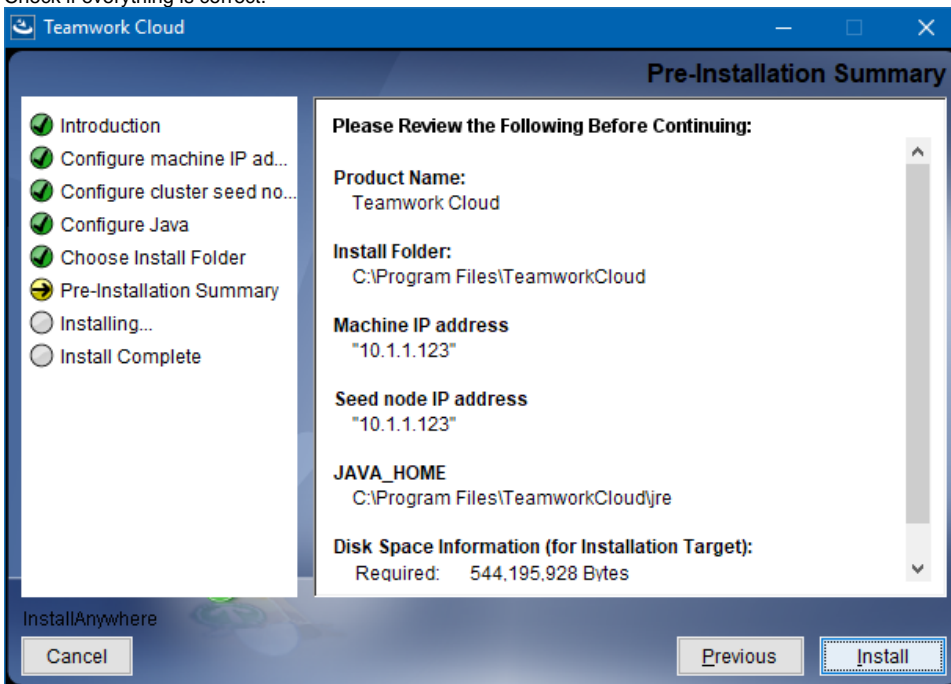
Check if everything is correct.

Teamwork Cloud

Pre-Installation Summary

Introduction
Configure machine IP ad...
Configure cluster seed no...
Configure Java
Choose Install Folder
Pre-Installation Summary
Installing...
Install Complete

Please Review the Following Before Continuing:

Product Name:
Teamwork Cloud

Install Folder:
C:\Program Files\TeamworkCloud

Machine IP address
"10.1.1.123"

Seed node IP address
"10.1.1.123"

JAVA_HOME
C:\Program Files\TeamworkCloud\jre

Disk Space Information (for Installation Target):
Required: 544,195,928 Bytes

InstallAnywhere

Cancel

Previous

Install